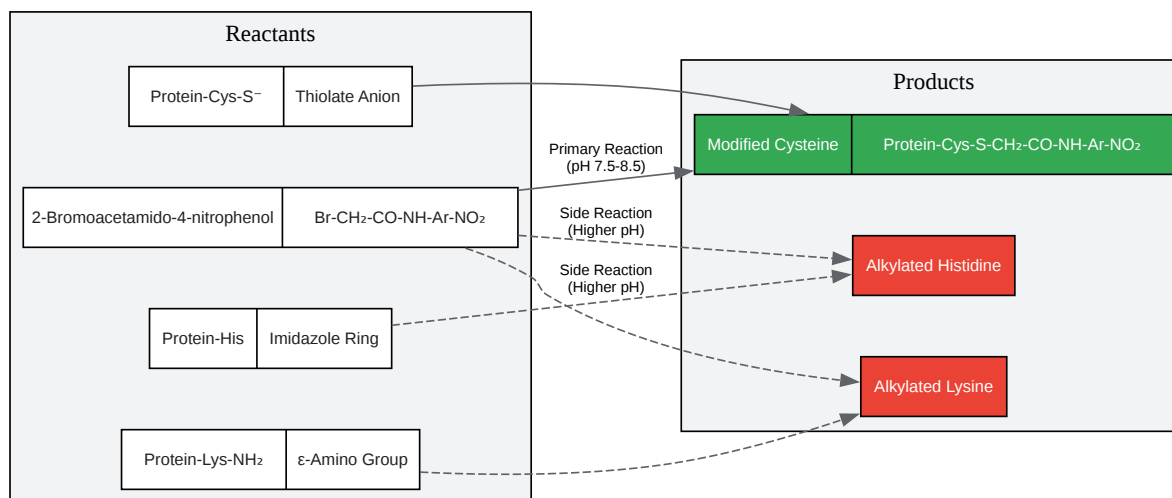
Reactants

Protein-Cys-S⁻ | Thiolate Anion

2-Bromoacetamido-4-nitrophenol | Br-CH₂-CO-NH-Ar-NO₂

Protein-His | Imidazole Ring

Protein-Lys-NH₂ | ε-Amino Group

Primary Reaction (pH 7.5-8.5)

Side Reaction (Higher pH)

Side Reaction (Higher pH)

Products

Modified Cysteine | Protein-Cys-S-CH₂-CO-NH-Ar-NO₂

Alkylated Histidine

Alkylated Lysine